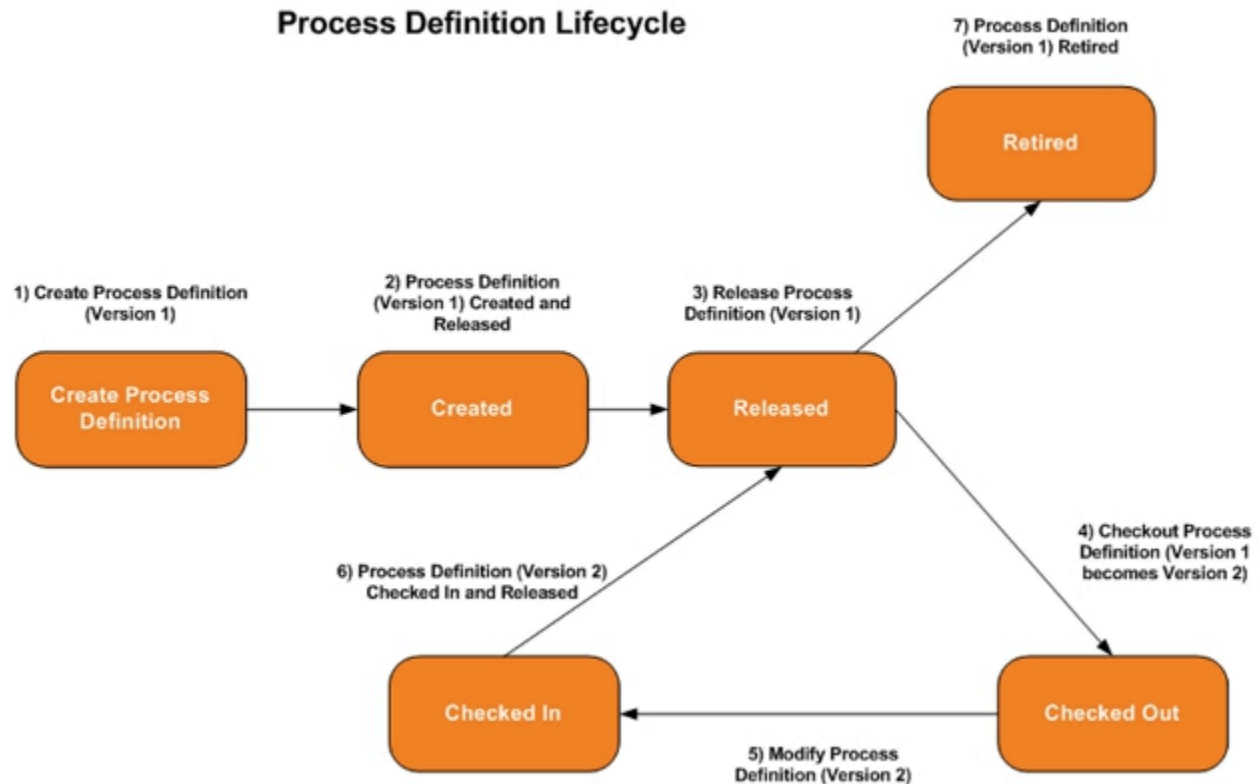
Process Definition Lifecycle

7) Process Definition (Version 1) Retired

Retired

1) Create Process Definition (Version 1)

2) Process Definition (Version 1) Created and Released

3) Release Process Definition (Version 1)

Create Process Definition

Created

Released

4) Checkout Process Definition (Version 1 becomes Version 2)

6) Process Definition (Version 2) Checked In and Released

Checked In

Checked Out

5) Modify Process Definition (Version 2)